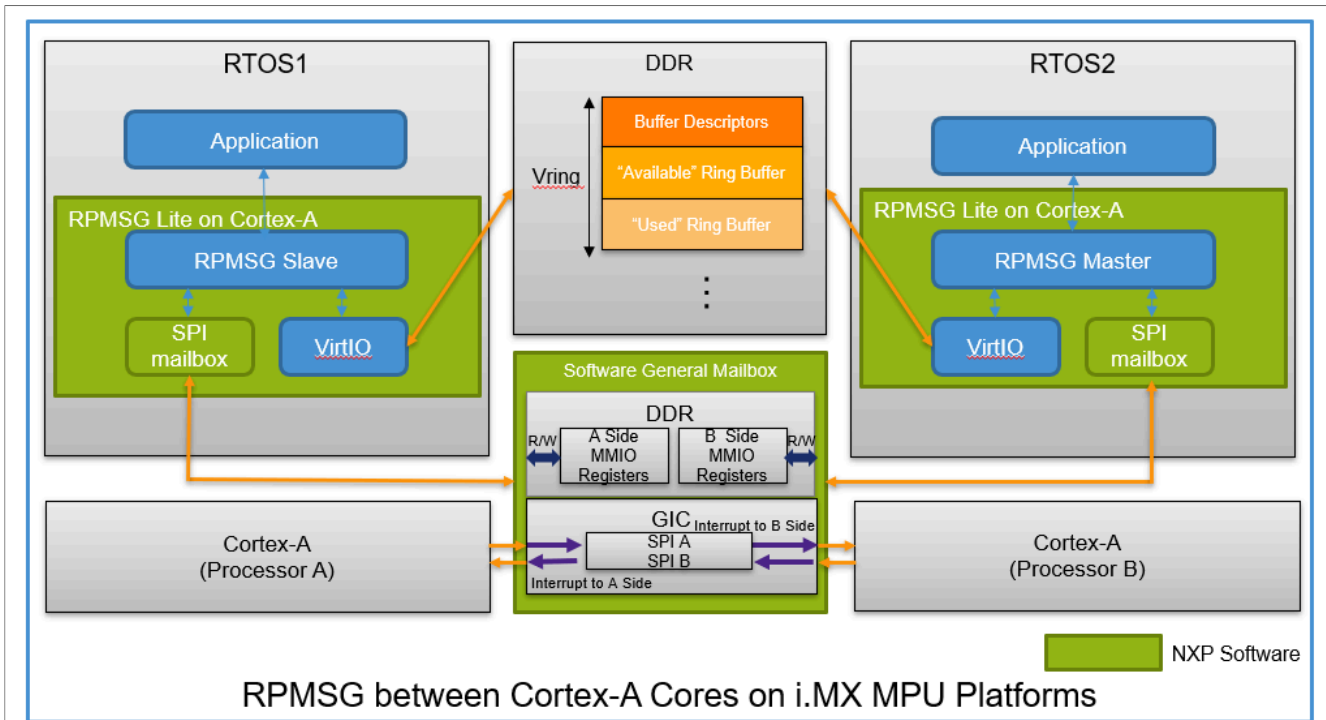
RTOS1

Application

RPMSG Lite on Cortex-A

RPMSG Slave

SPI mailbox

VirtIO

DDR

Vring

Buffer Descriptors

"Available" Ring Buffer

"Used" Ring Buffer

⋮

RTOS2

Application

RPMSG Lite on Cortex-A

RPMSG Master

VirtIO

SPI mailbox

Software General Mailbox

DDR

R/W

A Side MMIO Registers

B Side MMIO Registers

R/W

GIC

Interrupt to B Side

SPI A

SPI B

Interrupt to A Side

Cortex-A (Processor A)

Cortex-A (Processor B)

NXP Software

RPMSG between Cortex-A Cores on i.MX MPU Platforms